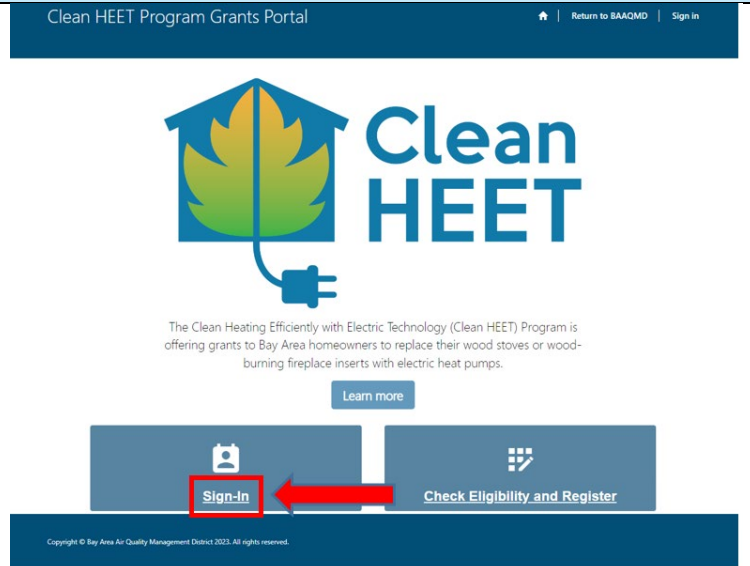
Clean HEET Program Grants Portal

Return to BAAQMD | Sign in

Clean HEET

The Clean Heating Efficiently with Electric Technology (Clean HEET) Program is offering grants to Bay Area homeowners to replace their wood stoves or wood-burning fireplace inserts with electric heat pumps.

Learn more

Sign-In

Check Eligibility and Register

Copyright © Bay Area Air Quality Management District 2023. All rights reserved.